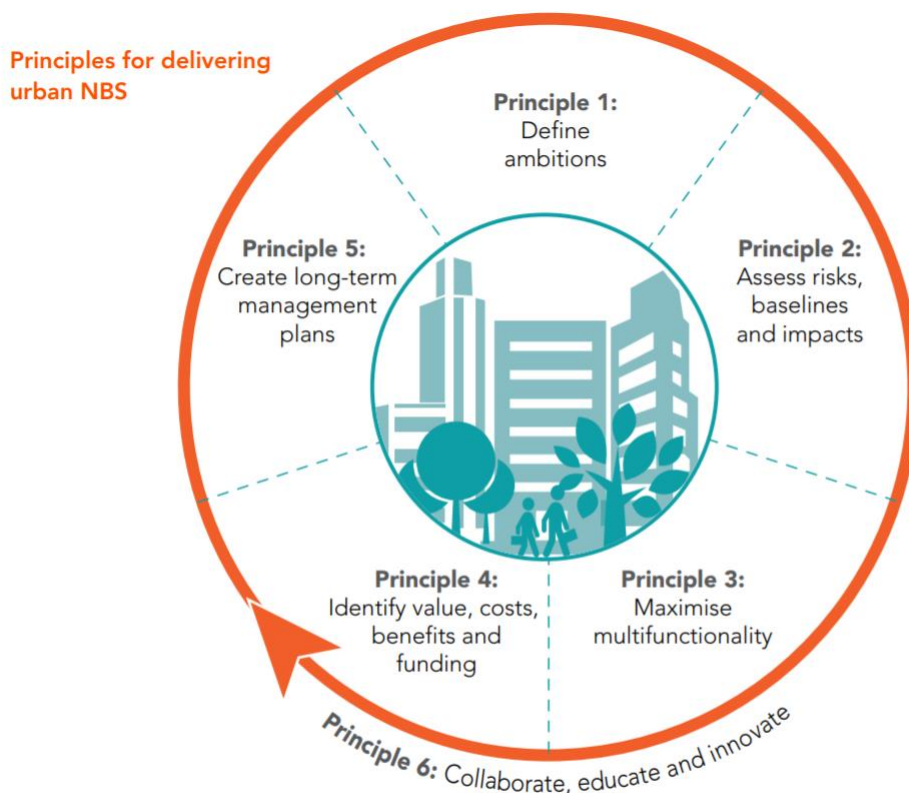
Principles for delivering urban NBS

Principle 1:
Define ambitions

Principle 2:
Assess risks, baselines and impacts

Principle 3:
Maximise multifunctionality

Principle 4:
Identify value, costs, benefits and funding

Principle 5:
Create long-term management plans

Principle 6: Collaborate, educate and innovate